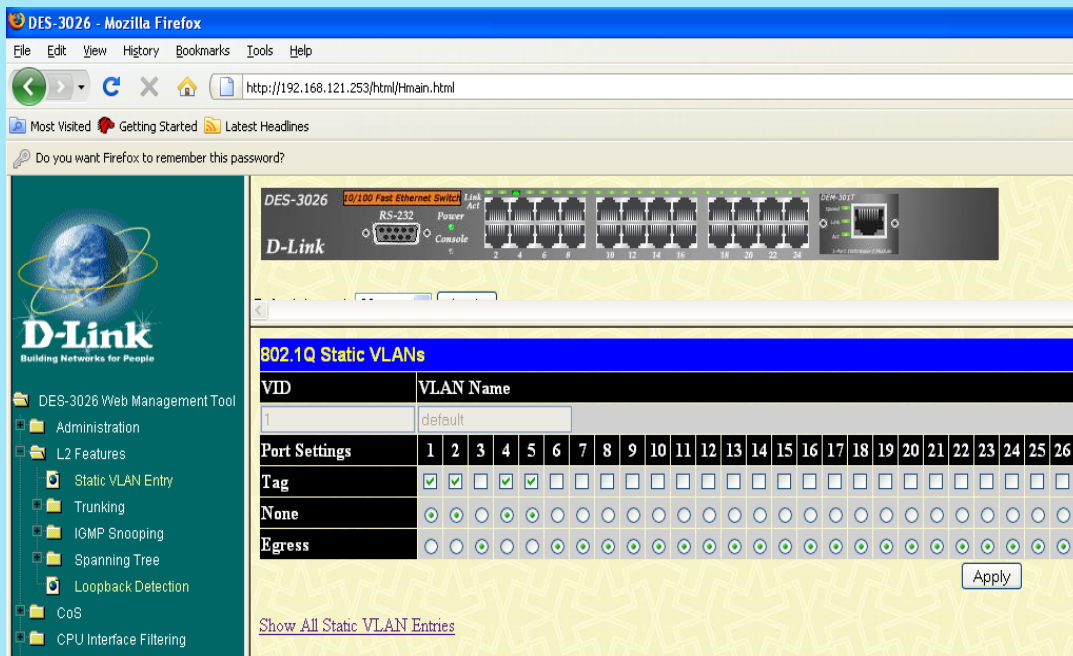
DES-3026 - Mozilla Firefox

File Edit View History Bookmarks Tools Help

http://192.168.121.253/html/Hmain.html

Most Visited Getting Started Latest Headlines

Do you want Firefox to remember this password?

D-Link
Building Networks for People

DES-3026 Web Management Tool
Administration
L2 Features
Static VLAN Entry
Trunking
IGMP Snooping
Spanning Tree
Loopback Detection
CoS
CPU Interface Filtering

DES-3026 10/100 Fast Ethernet Switch Link Act RS-232 Power Console D-Link 2 4 6 8 10 12 14 16 18 20 22 24 DEM-301T

802.1Q Static VLANs

| VID | VLAN Name | | | | | | | | | | | | | | | | | | | | | | | | | |
|---|---|---|---|---|---|---|---|---|---|---|---|---|---|---|---|---|---|---|---|---|---|---|---|---|---|---|
| 1 | default | | | | | | | | | | | | | | | | | | | | | | | | | |
| Port Settings | 1 | 2 | 3 | 4 | 5 | 6 | 7 | 8 | 9 | 10 | 11 | 12 | 13 | 14 | 15 | 16 | 17 | 18 | 19 | 20 | 21 | 22 | 23 | 24 | 25 | 26 |
| Tag | | | | | | | | | | | | | | | | | | | | | | | | | | |
| None | | | | | | | | | | | | | | | | | | | | | | | | | | |
| Egress | | | | | | | | | | | | | | | | | | | | | | | | | | |

Apply

Show All Static VLAN Entries